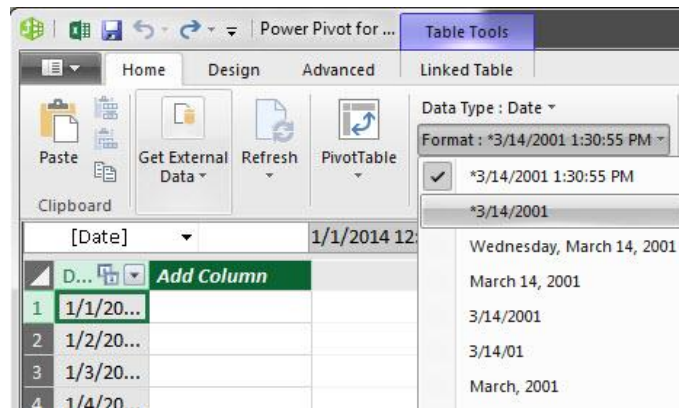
Power Pivot for ...
Table Tools
Home
Design
Advanced
Linked Table
Paste
Get External Data
Refresh
PivotTable
Clipboard
Data Type : Date
Format : *3/14/2001 1:30:55 PM
*3/14/2001 1:30:55 PM
*3/14/2001
Wednesday, March 14, 2001
March 14, 2001
3/14/2001
3/14/01
March, 2001
[Date]
1/1/2014 12:
D...
Add Column
1 1/1/20...
2 1/2/20...
3 1/3/20...
4 1/4/20...